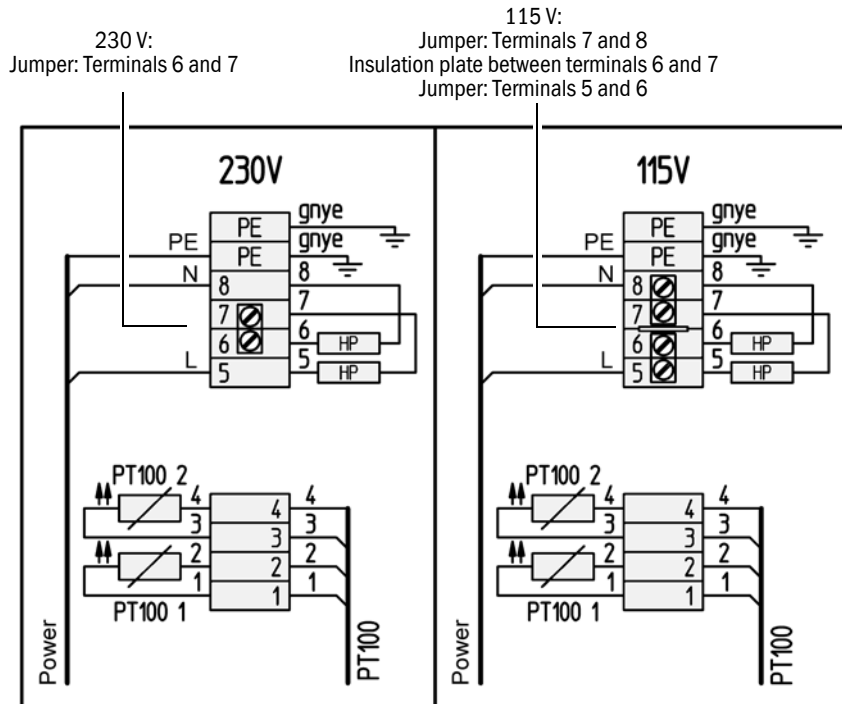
230 V:
Jumper: Terminals 6 and 7

115 V:
Jumper: Terminals 7 and 8
Insulation plate between terminals 6 and 7
Jumper: Terminals 5 and 6

230V

PE
gnye
PE
PE
gnye
N
8
8
7
7
6
6
HP
L
5
5
HP

PT100 2
4
4
4
3
3
3
2
2
2
1
1
1
PT100 1
Power
PT100

115V

PE
gnye
PE
PE
gnye
N
8
8
7
7
6
6
HP
L
5
5
HP

PT100 2
4
4
4
3
3
3
2
2
2
1
1
1
PT100 1
Power
PT100